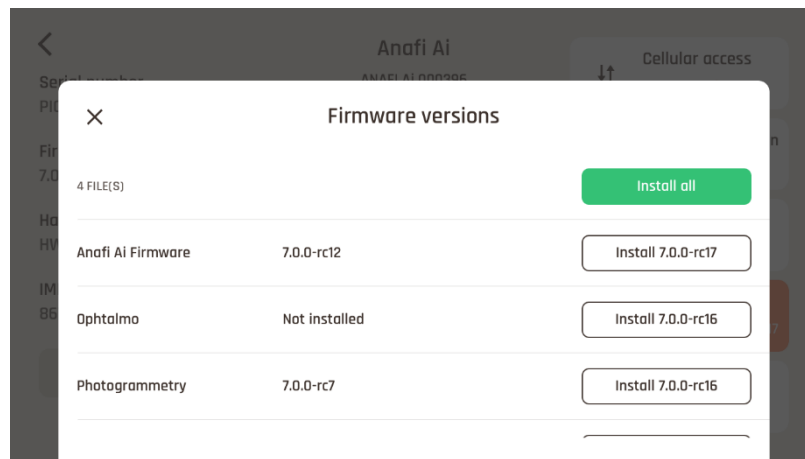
Anafi Ai

Cellular access

Firmware versions

4 FILE(S)

Install all

| | | |
|---|---|---|
| Anafi Ai Firmware | 7.0.0-rc12 | Install 7.0.0-rc17 |
| Ophtalmo | Not installed | Install 7.0.0-rc16 |
| Photogrammetry | 7.0.0-rc7 | Install 7.0.0-rc16 |